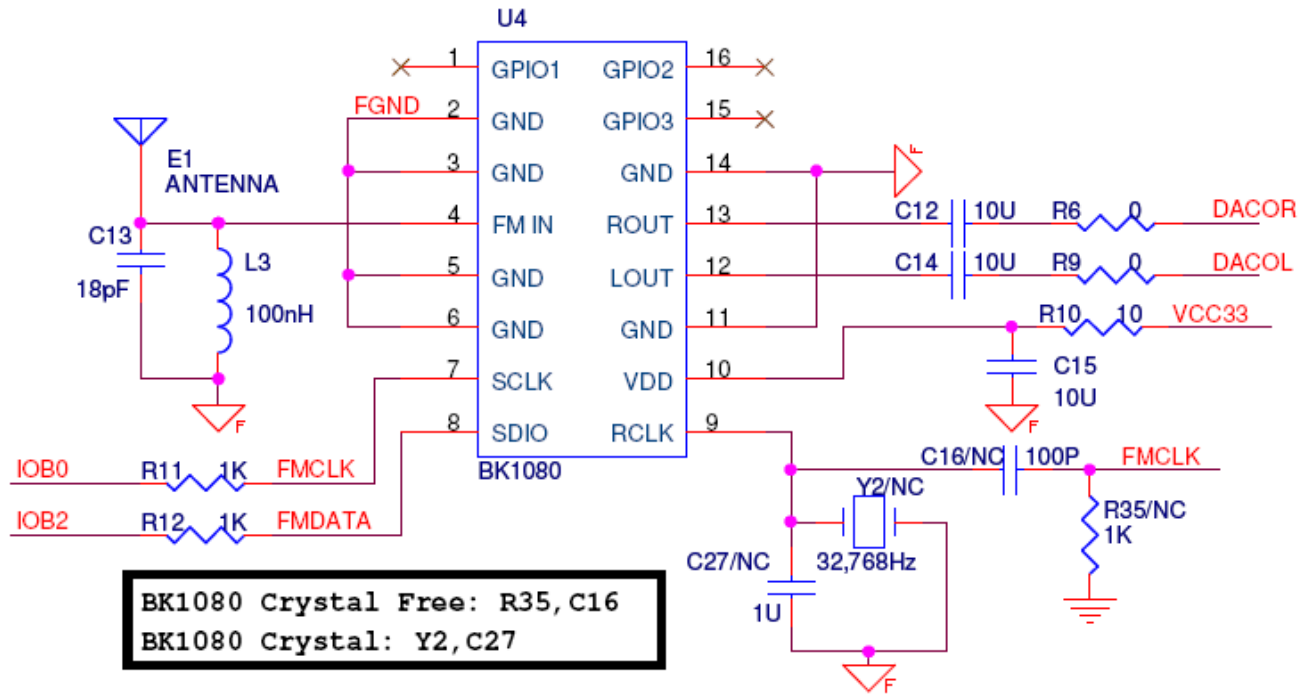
U4

1 GPIO1
2 GND
3 GND
4 FM IN
5 GND
6 GND
7 SCLK
8 SDIO

16 GPIO2
15 GPIO3
14 GND
13 ROUT
12 LOUT
11 GND
10 VDD
9 RCLK

BK1080

FGND

E1
ANTENNA

C13
18pF

L3
100nH

F

F

C12 10U R6 0 DACOR
C14 10U R9 0 DACOL
R10 10 VCC33
C15
10U
F

IOB0 R11 1K FMCLK
IOB2 R12 1K FMDATA

C16/NC 100P FMCLK
Y2/NC
32,768Hz
R35/NC
1K
C27/NC
1U
F

BK1080 Crystal Free: R35,C16
BK1080 Crystal: Y2,C27